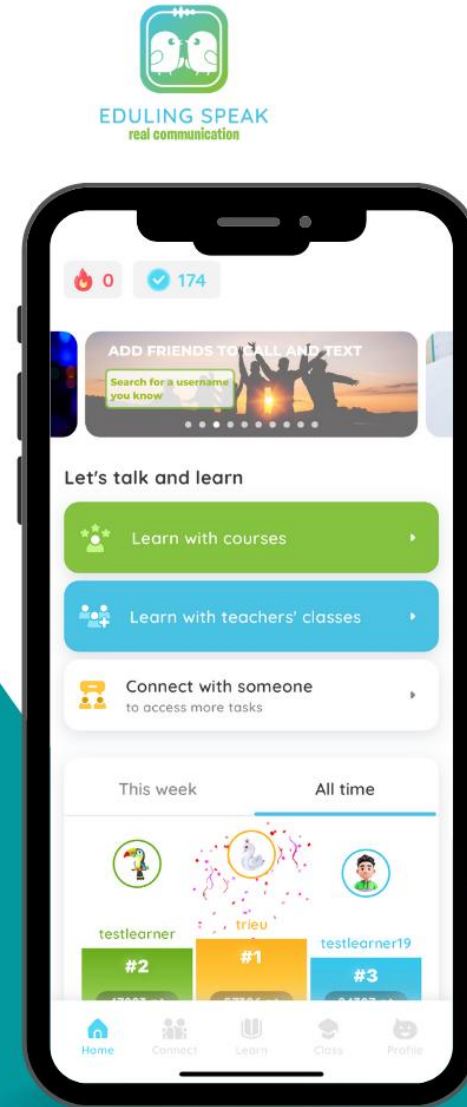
EDULING SPEAK
real communication

0
174

ADD FRIENDS TO CALL AND TEXT
Search for a username you know

Let's talk and learn

Learn with courses

Learn with teachers' classes

Connect with someone
to access more tasks

This week
All time

testlearner
#2
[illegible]

trieu
#1
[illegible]

testlearner19
#3
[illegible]

Home
Connect
Learn
Class
Profile